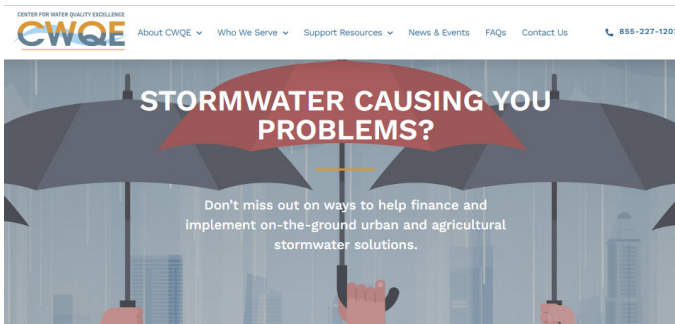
CENTER FOR WATER QUALITY EXCELLENCE
CWQE

About CWQE Who We Serve Support Resources News & Events FAQs Contact Us 855-227-120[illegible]

STORMWATER CAUSING YOU PROBLEMS?

Don't miss out on ways to help finance and implement on-the-ground urban and agricultural stormwater solutions.